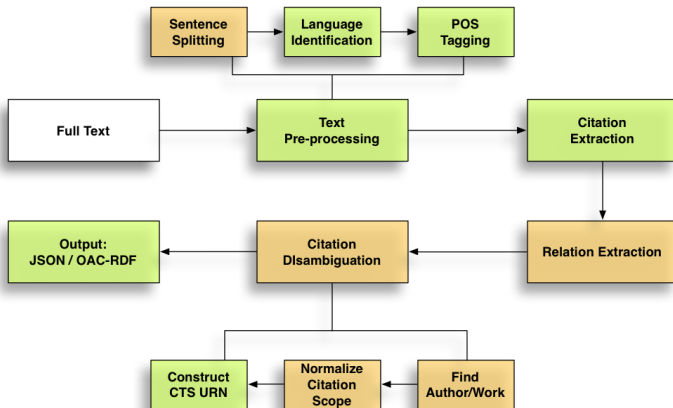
Sentence Splitting

Language Identification

POS Tagging

Full Text

Text Pre-processing

Citation Extraction

Output: JSON / OAC-RDF

Citation DIsambiguation

Relation Extraction

Construct CTS URN

Normalize Citation Scope

Find Author/Work